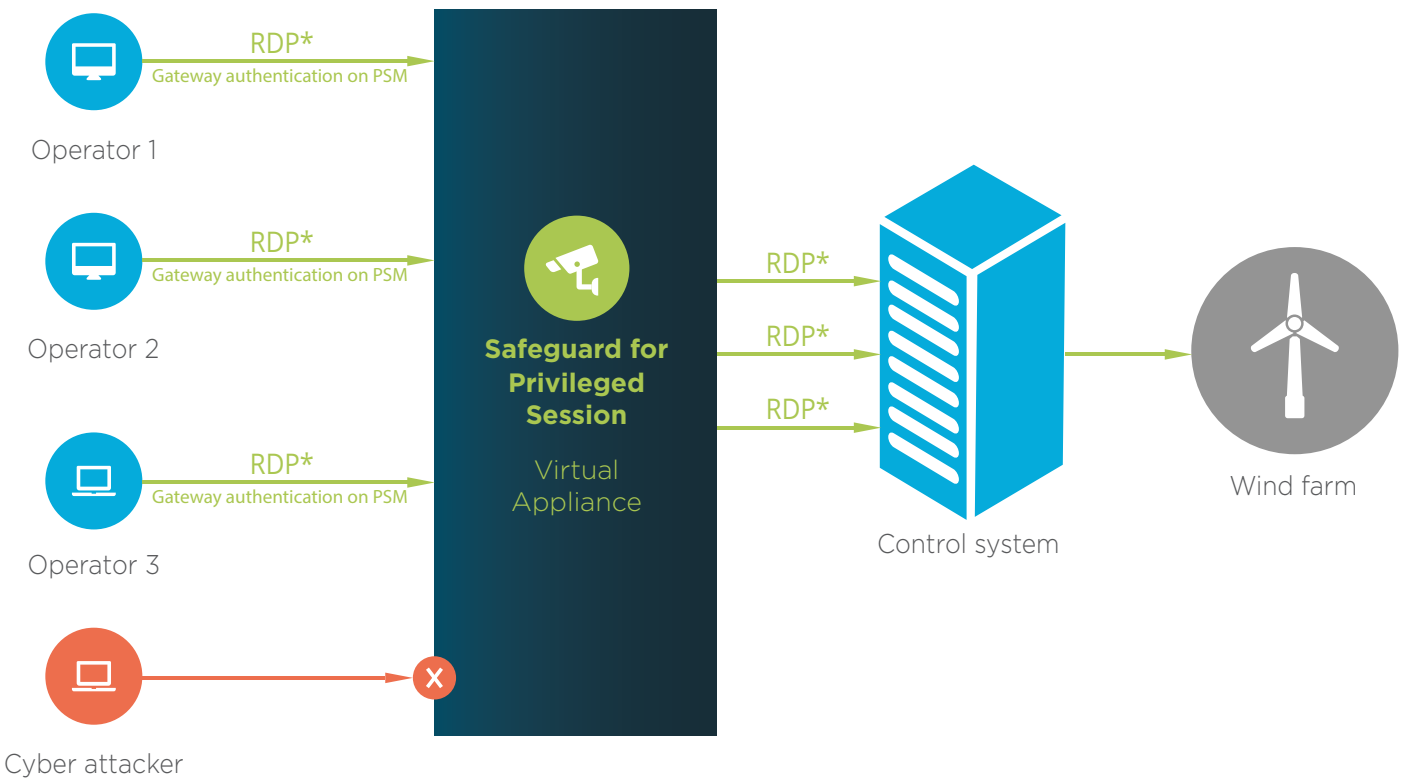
RDP*
Gateway authentication on PSM

Operator 1

RDP*
Gateway authentication on PSM

Operator 2

RDP*
Gateway authentication on PSM

Operator 3

Cyber attacker

Safeguard for Privileged Session

Virtual Appliance

RDP*

RDP*

RDP*

Control system

Wind farm